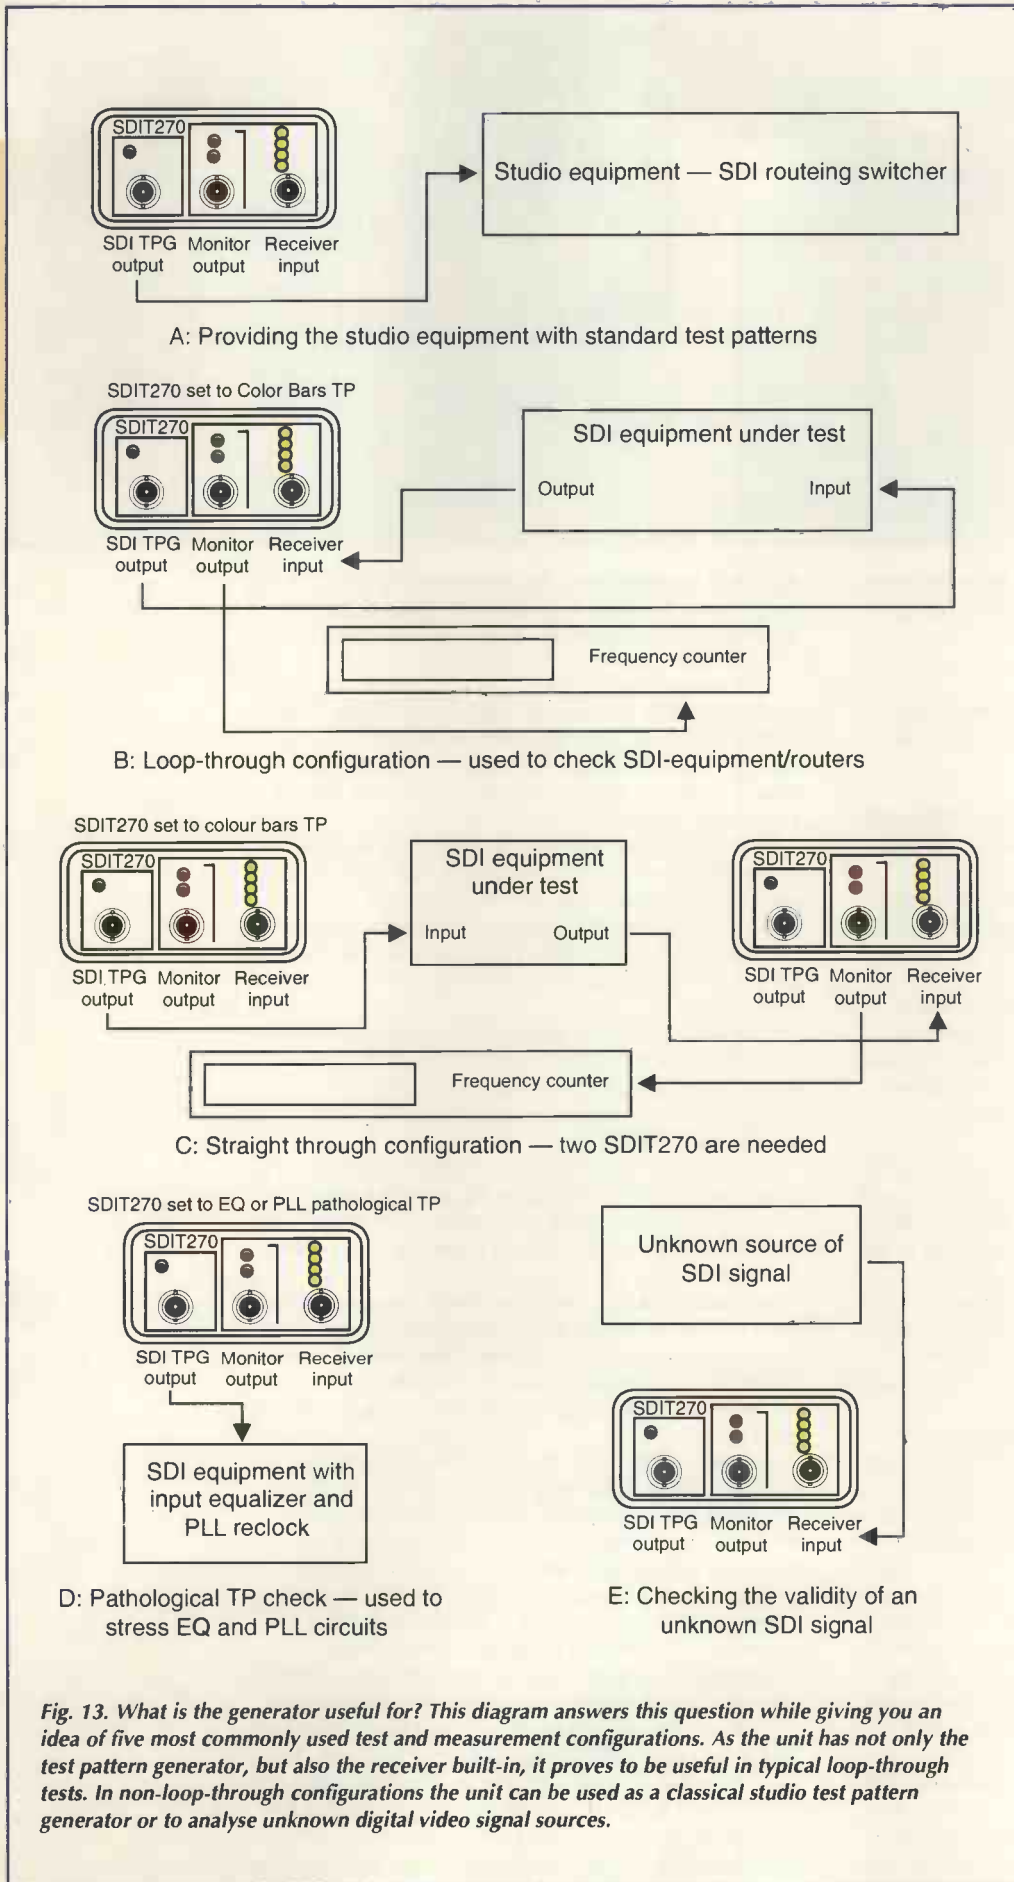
SDIT270

SDI TPG output

Monitor output

Receiver input

Studio equipment — SDI routeing switcher

A: Providing the studio equipment with standard test patterns

SDIT270 set to Color Bars TP

SDIT270

SDI equipment under test

Output

Input

SDI TPG output

Monitor output

Receiver input

Frequency counter

B: Loop-through configuration — used to check SDI-equipment/routers

SDIT270 set to colour bars TP

SDIT270

SDI equipment under test

Input

Output

SDIT270

SDI TPG output

Monitor output

Receiver input

SDI TPG output

Monitor output

Receiver input

Frequency counter

C: Straight through configuration — two SDIT270 are needed

SDIT270 set to EQ or PLL pathological TP

SDIT270

SDI TPG output

Monitor output

Receiver input

SDI equipment with input equalizer and PLL reclock

D: Pathological TP check — used to stress EQ and PLL circuits

Unknown source of SDI signal

SDIT270

SDI TPG output

Monitor output

Receiver input

E: Checking the validity of an unknown SDI signal

Fig. 13. What is the generator useful for? This diagram answers this question while giving you an idea of five most commonly used test and measurement configurations. As the unit has not only the test pattern generator, but also the receiver built-in, it proves to be useful in typical loop-through tests. In non-loop-through configurations the unit can be used as a classical studio test pattern generator or to analyse unknown digital video signal sources.